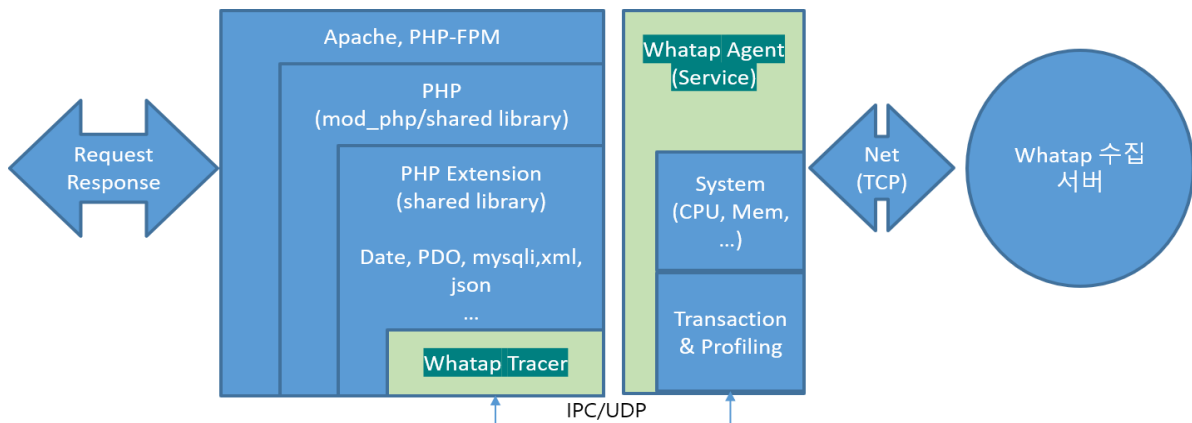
Request
Response

Apache, PHP-FPM

PHP
(mod_php/shared library)

PHP Extension
(shared library)

Date, PDO, mysqli,xml, json
...

Whatap Tracer

Whatap Agent
(Service)

System
(CPU, Mem, ...)

Transaction
& Profiling

IPC/UDP

Net
(TCP)

Whatap 수집
서버